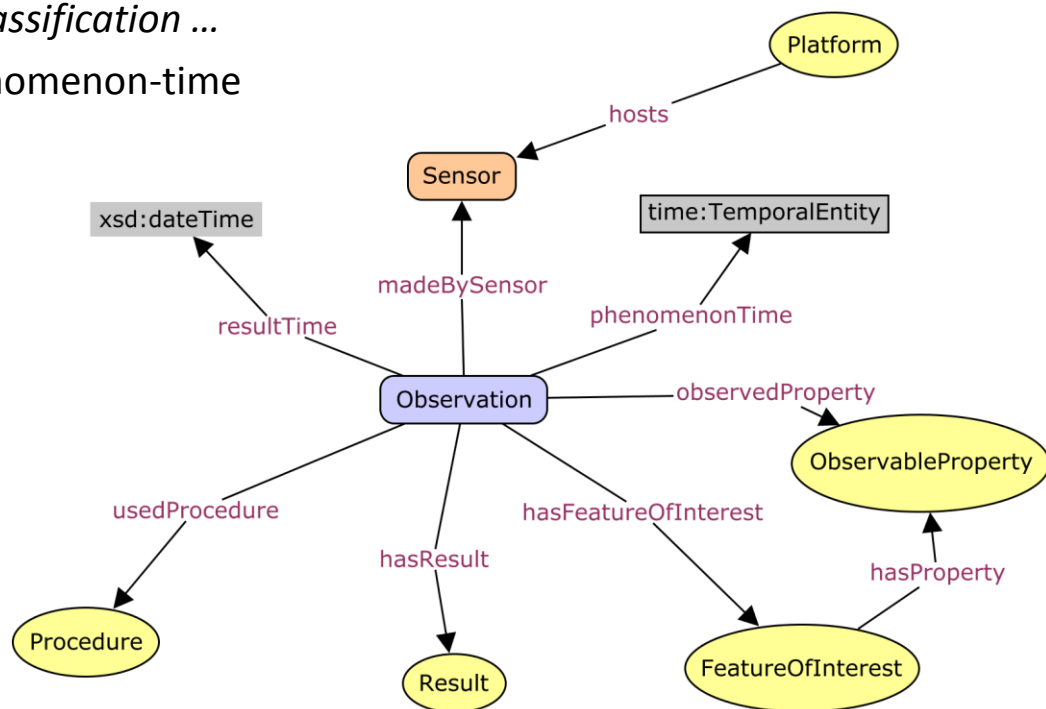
assification …
nomenon-time

Platform
hosts
Sensor
xsd:dateTime
time:TemporalEntity
madeBySensor
resultTime
phenomenonTime
Observation
observedProperty
ObservableProperty
usedProcedure
hasFeatureOfInterest
hasResult
hasProperty
Procedure
Result
FeatureOfInterest